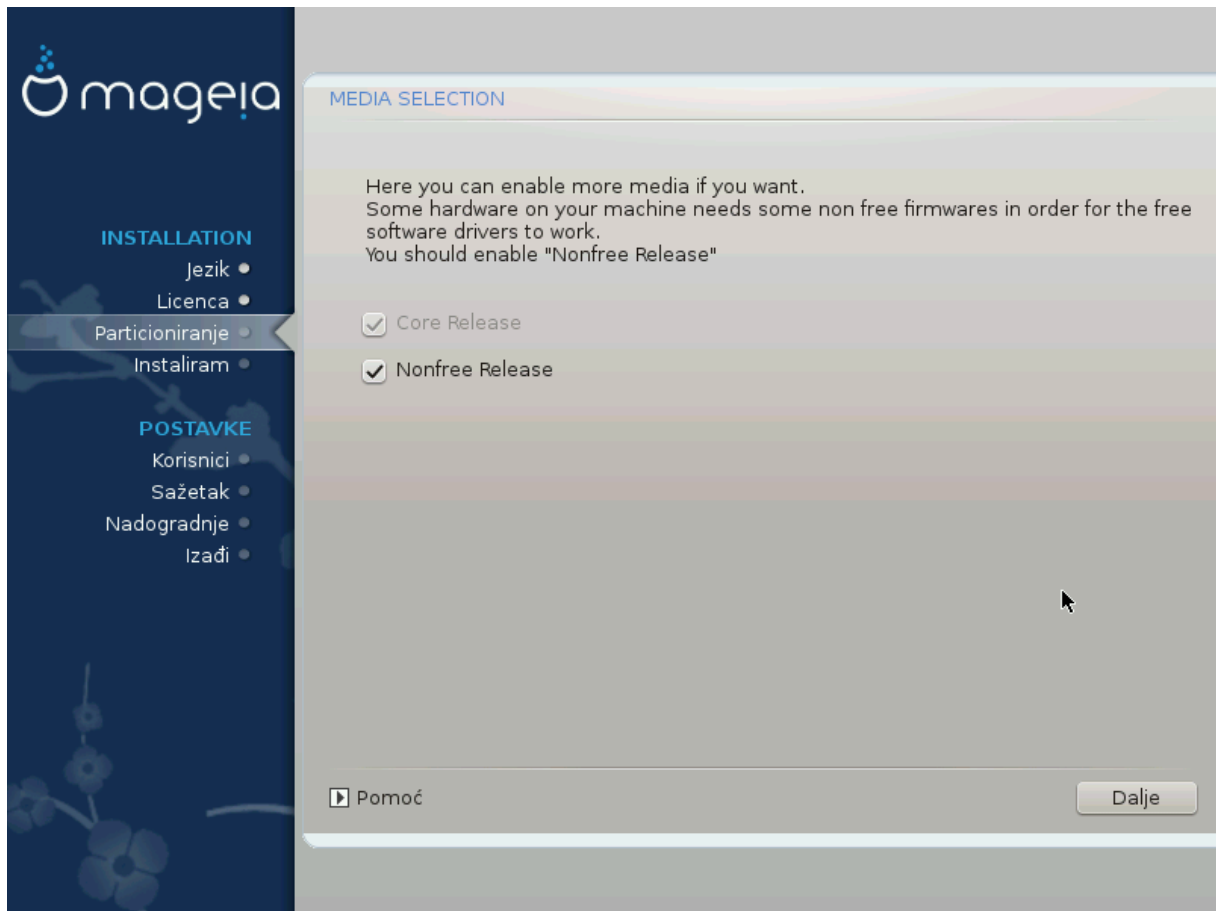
mageia

INSTALLATION
Jezik
Licenca
Particioniranje
Instaliram

POSTAVKE
Korisnici
Sažetak
Nadogradnje
Izađi

MEDIA SELECTION

Here you can enable more media if you want.
Some hardware on your machine needs some non free firmwares in order for the free software drivers to work.
You should enable "Nonfree Release"

Core Release

Nonfree Release

Pomoć

Dalje